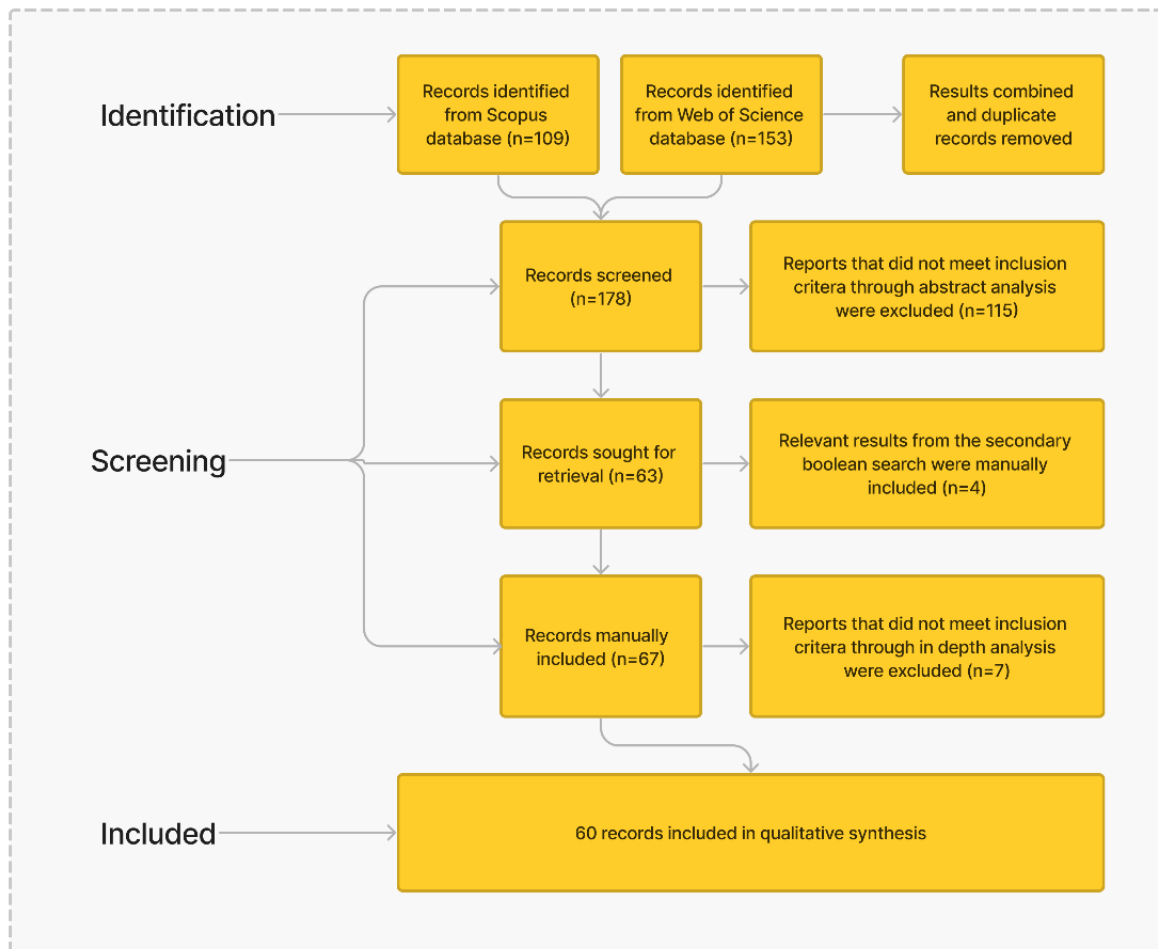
Identification

Records identified from Scopus database (n=109)

Records identified from Web of Science database (n=153)

Results combined and duplicate records removed

Records screened (n=178)

Reports that did not meet inclusion critera through abstract analysis were excluded (n=115)

Screening

Records sought for retrieval (n=63)

Relevant results from the secondary boolean search were manually included (n=4)

Records manually included (n=67)

Reports that did not meet inclusion critera through in depth analysis were excluded (n=7)

Included

60 records included in qualitative synthesis